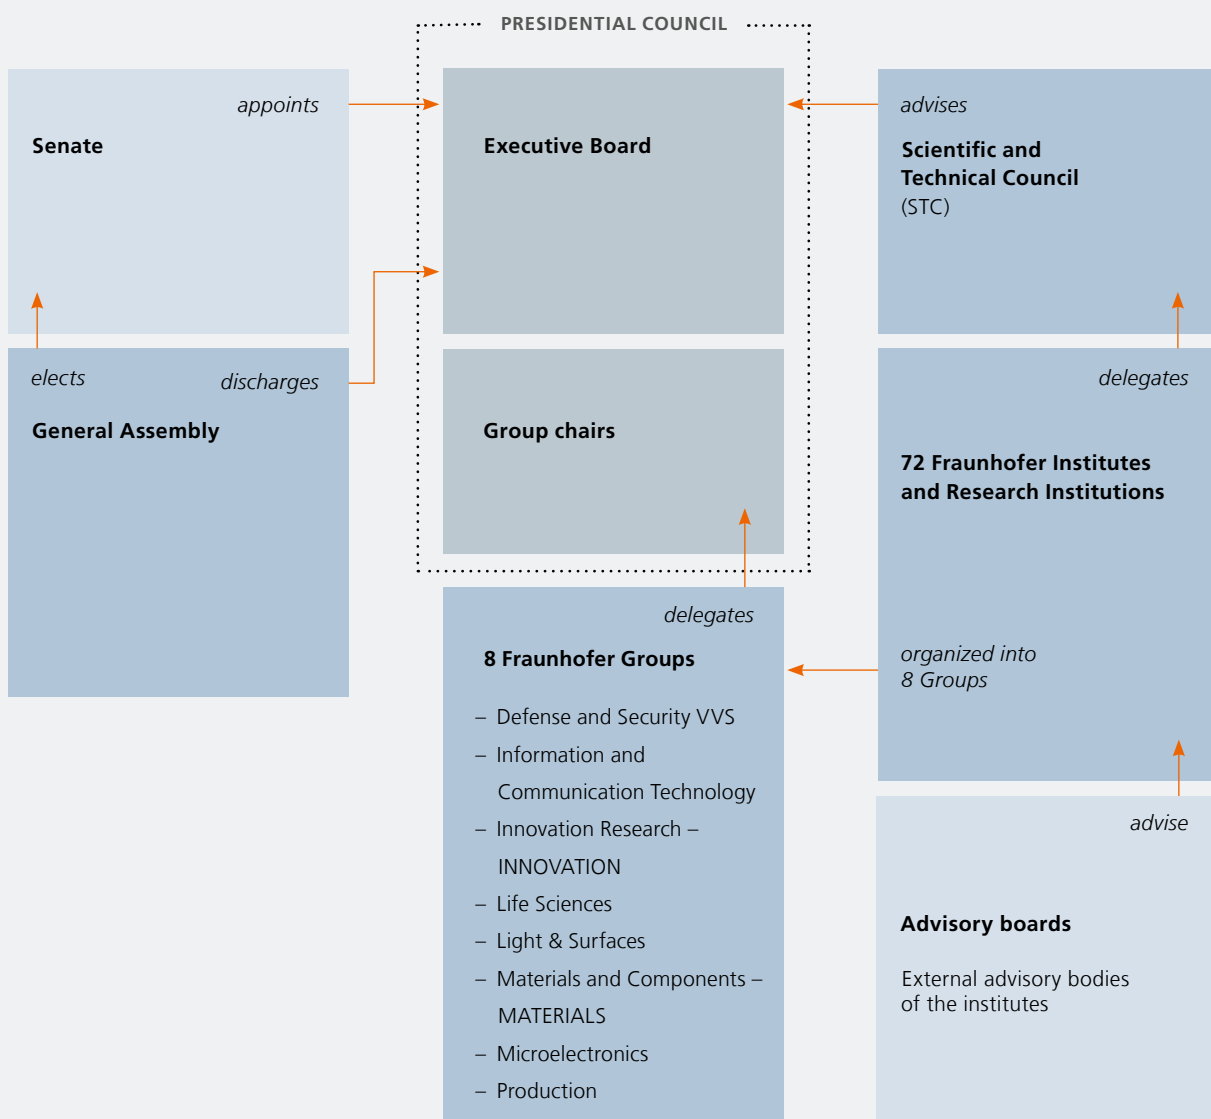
PRESIDENTIAL COUNCIL

appoints

Senate

Executive Board

advises

Scientific and Technical Council (STC)

elects

discharges

General Assembly

Group chairs

delegates

72 Fraunhofer Institutes and Research Institutions

delegates

8 Fraunhofer Groups

– Defense and Security VVS
– Information and Communication Technology
– Innovation Research – INNOVATION
– Life Sciences
– Light & Surfaces
– Materials and Components – MATERIALS
– Microelectronics
– Production

organized into 8 Groups

advise

Advisory boards

External advisory bodies of the institutes